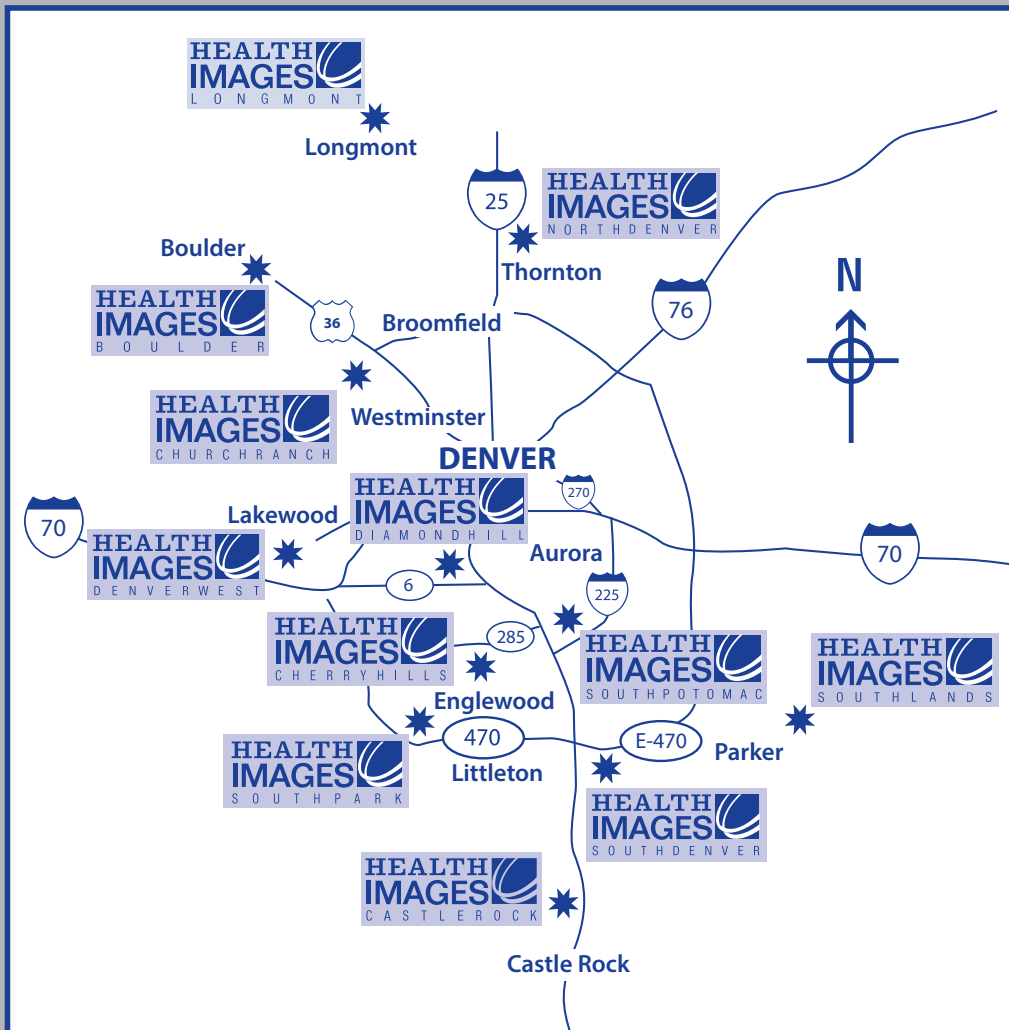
HEALTH IMAGES LONGMONT

Longmont

25

HEALTH IMAGES NORTHDENVER

Thornton

Boulder

HEALTH IMAGES BOULDER

36

Broomfield

76

N

HEALTH IMAGES CHURCHRANCH

Westminster

DENVER

270

70

HEALTH IMAGES DIAMONDHILL

Lakewood

HEALTH IMAGES DENVERWEST

Aurora

70

6

225

HEALTH IMAGES CHERRYHILLS

285

HEALTH IMAGES SOUTHPOTOMAC

HEALTH IMAGES SOUTHLANDS

Englewood

HEALTH IMAGES SOUTHPARK

470

Littleton

E-470

Parker

HEALTH IMAGES SOUTHDENVER

HEALTH IMAGES CASTLEROCK

Castle Rock